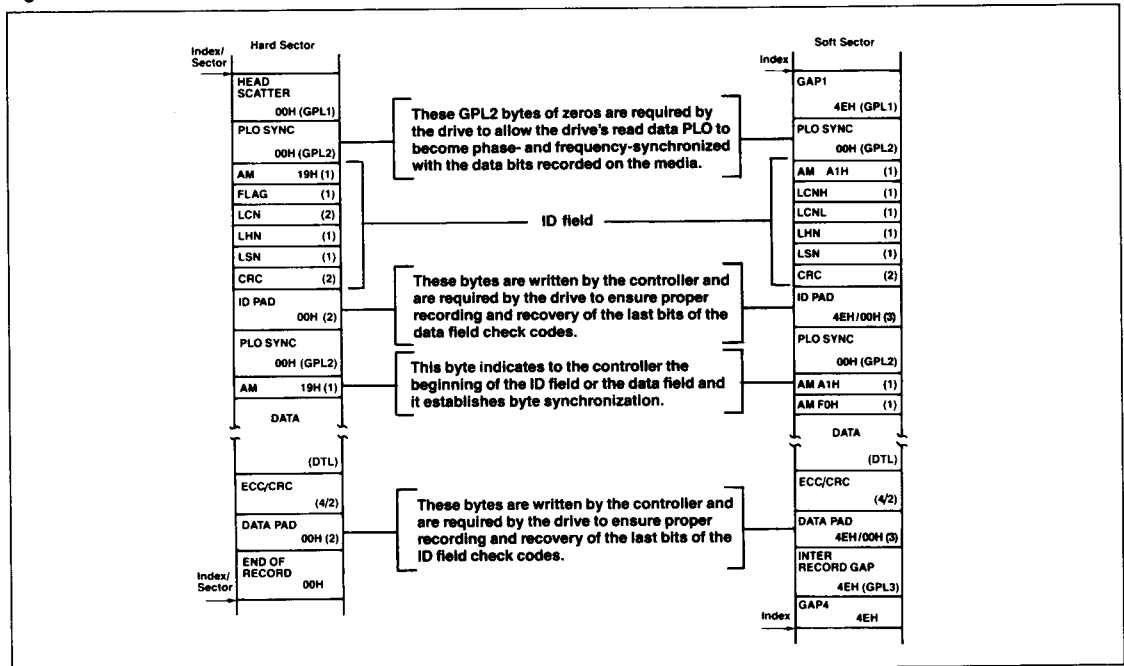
Hard Sector

Index/ Sector

HEAD SCATTER
00H (GPL1)

PLO SYNC
00H (GPL2)

AM 19H (1)

FLAG (1)

LCN (2)

LHN (1)

LSN (1)

CRC (2)

ID PAD
00H (2)

PLO SYNC
00H (GPL2)

AM 19H (1)

DATA

(DTL)

ECC/CRC
(4/2)

DATA PAD
00H (2)

END OF RECORD
00H

Index/ Sector

These GPL2 bytes of zeros are required by the drive to allow the drive's read data PLO to become phase- and frequency-synchronized with the data bits recorded on the media.

ID field

These bytes are written by the controller and are required by the drive to ensure proper recording and recovery of the last bits of the data field check codes.

This byte indicates to the controller the beginning of the ID field or the data field and it establishes byte synchronization.

These bytes are written by the controller and are required by the drive to ensure proper recording and recovery of the last bits of the ID field check codes.

Soft Sector

Index

GAP1
4EH (GPL1)

PLO SYNC
00H (GPL2)

AM A1H (1)

LCNH (1)

LCNL (1)

LHN (1)

LSN (1)

CRC (2)

ID PAD
4EH/00H (3)

PLO SYNC
00H (GPL2)

AM A1H (1)

AM F0H (1)

DATA

(DTL)

ECC/CRC
(4/2)

DATA PAD
4EH/00H (3)

INTER RECORD GAP
4EH (GPL3)

GAP4
4EH

Index